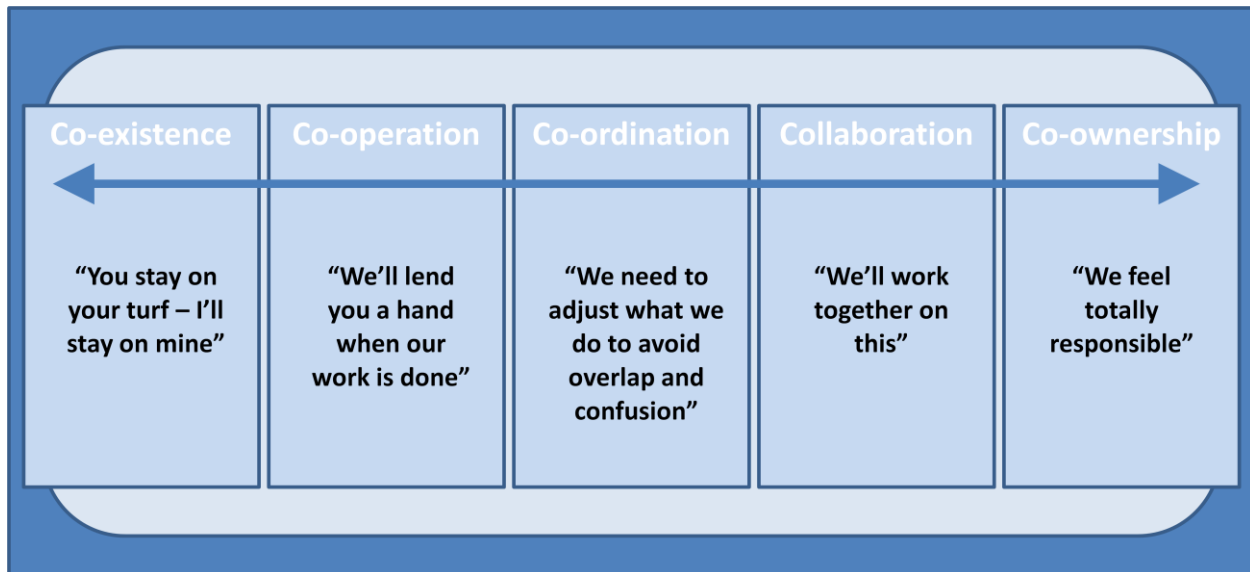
Co-existence

"You stay on your turf – I'll stay on mine"

Co-operation

"We'll lend you a hand when our work is done"

Co-ordination

"We need to adjust what we do to avoid overlap and confusion"

Collaboration

"We'll work together on this"

Co-ownership

"We feel totally responsible"